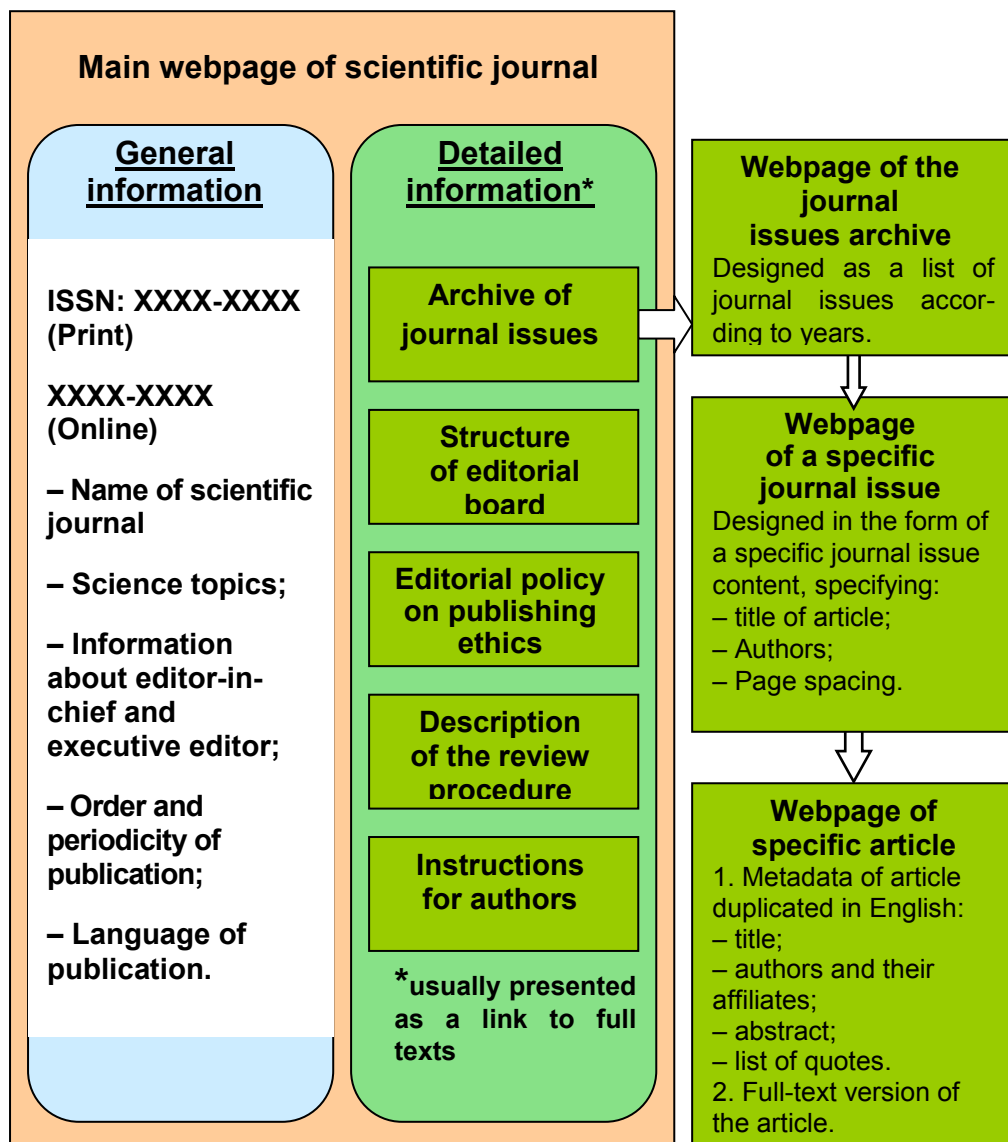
Main webpage of scientific journal

General information

ISSN: XXXX-XXXX (Print)

XXXX-XXXX (Online)

– Name of scientific journal

– Science topics;

– Information about editor-in-chief and executive editor;

– Order and periodicity of publication;

– Language of publication.

Detailed information*

Archive of journal issues

Structure of editorial board

Editorial policy on publishing ethics

Description of the review procedure

Instructions for authors

*usually presented as a link to full texts

Webpage of the journal issues archive
Designed as a list of journal issues according to years.

Webpage of a specific journal issue
Designed in the form of a specific journal issue content, specifying:
– title of article;
– Authors;
– Page spacing.

Webpage of specific article
1. Metadata of article duplicated in English:
– title;
– authors and their affiliates;
– abstract;
– list of quotes.
2. Full-text version of the article.